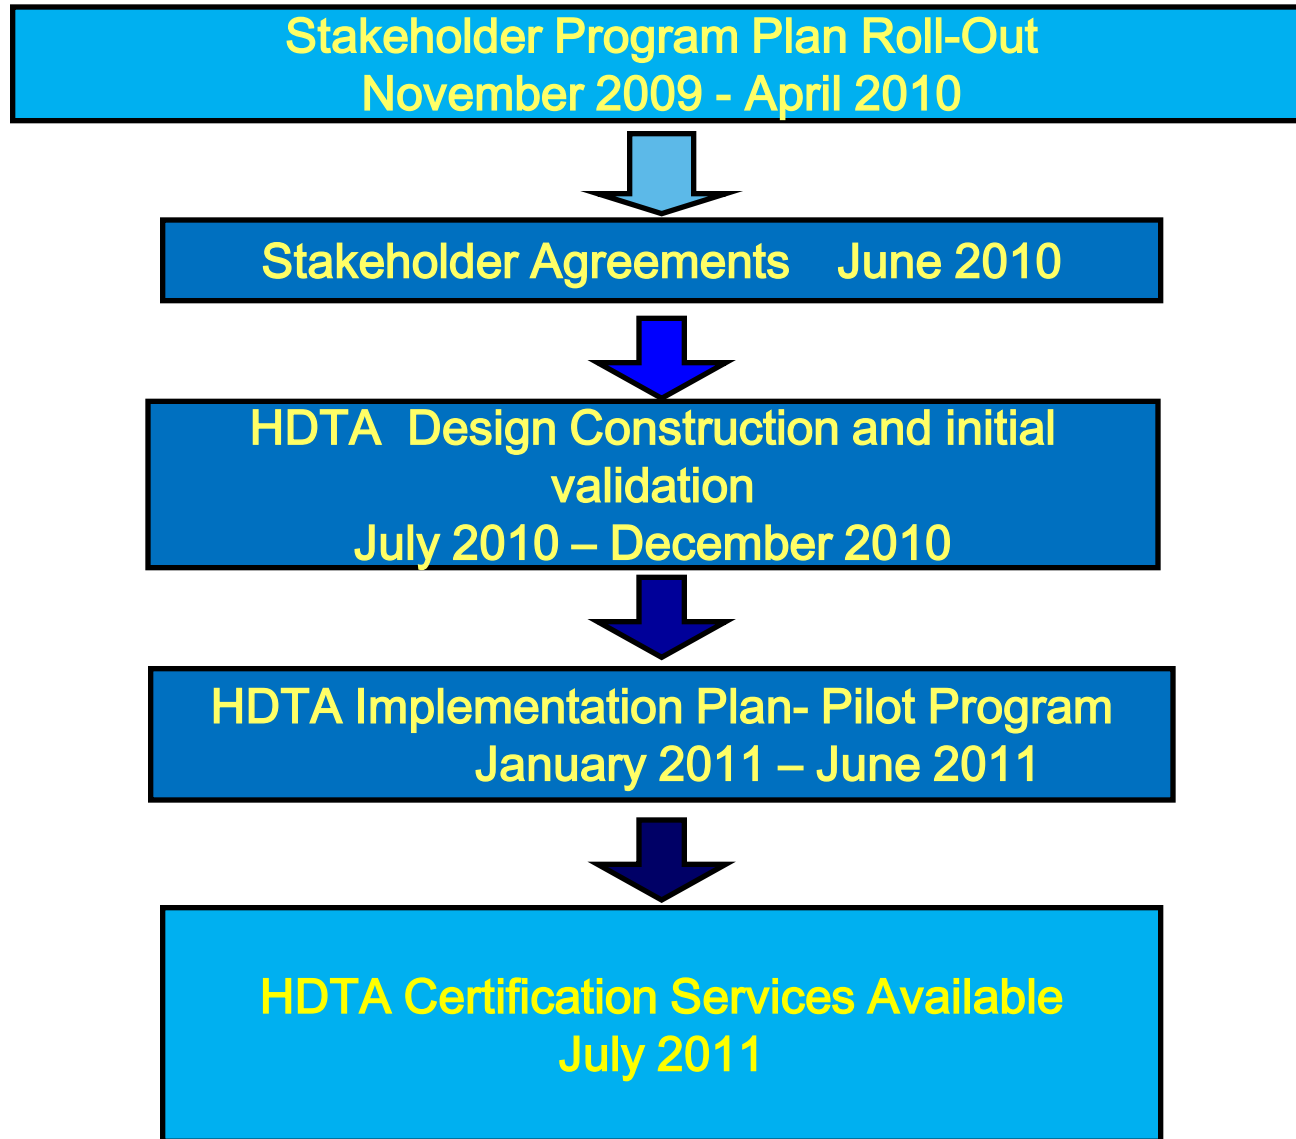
Stakeholder Program Plan Roll-Out
November 2009 - April 2010

Stakeholder Agreements June 2010

HDTA Design Construction and initial validation
July 2010 – December 2010

HDTA Implementation Plan- Pilot Program
January 2011 – June 2011

HDTA Certification Services Available
July 2011